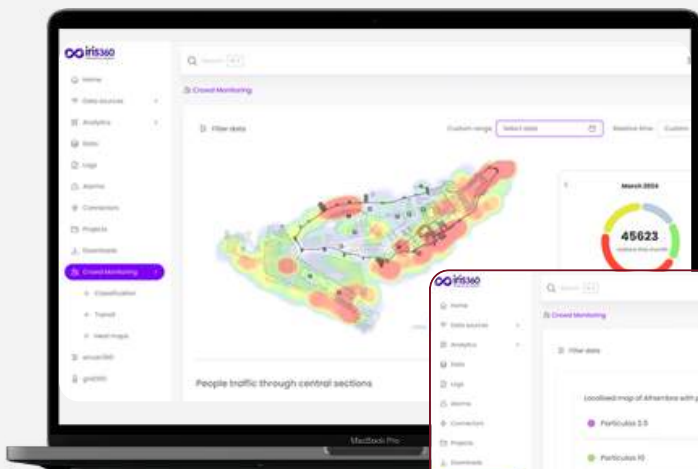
iris360

Home
Data sources
Analytics
Data
Logs
Alarms
Connectors
Projects
Downloads
Crowd Monitoring
Classification
Transit
Heat maps
smart360
grid360

Search

Crowd Monitoring

Filter data

Custom range
Select date
Relative time
Custom

March 2024
45623

People traffic through central sections

MacBook Pro

iris360

Home
Data sources
Analytics
Data
Logs
Alarms
Connectors
Projects
Downloads

Search

Crowd Monitoring

Filter data

Localised map of Alhambra with p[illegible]

Particulas 2.5
Particulas 10